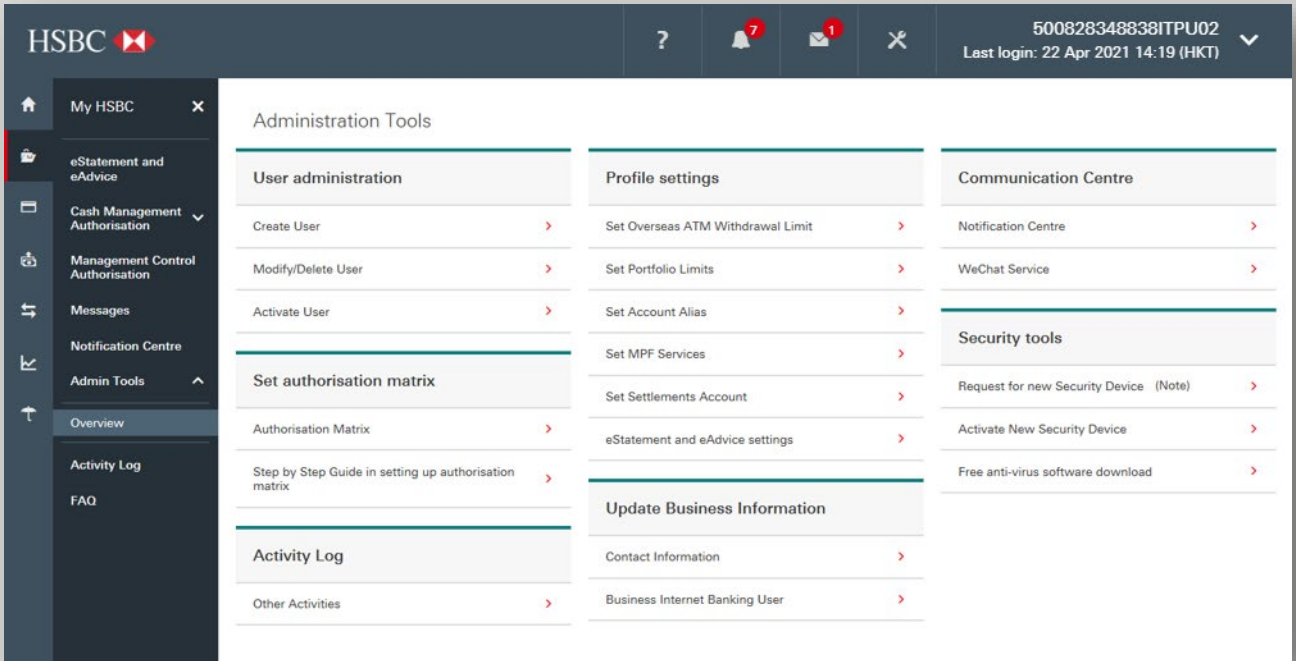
HSBC

?

7

1

500828348838ITPU02
Last login: 22 Apr 2021 14:19 (HKT)

My HSBC

eStatement and eAdvice

Cash Management Authorisation

Management Control Authorisation

Messages

Notification Centre

Admin Tools

Overview

Activity Log

FAQ

Administration Tools

User administration

Create User

Modify/Delete User

Activate User

Set authorisation matrix

Authorisation Matrix

Step by Step Guide in setting up authorisation matrix

Activity Log

Other Activities

Profile settings

Set Overseas ATM Withdrawal Limit

Set Portfolio Limits

Set Account Alias

Set MPF Services

Set Settlements Account

eStatement and eAdvice settings

Update Business Information

Contact Information

Business Internet Banking User

Communication Centre

Notification Centre

WeChat Service

Security tools

Request for new Security Device (Note)

Activate New Security Device

Free anti-virus software download